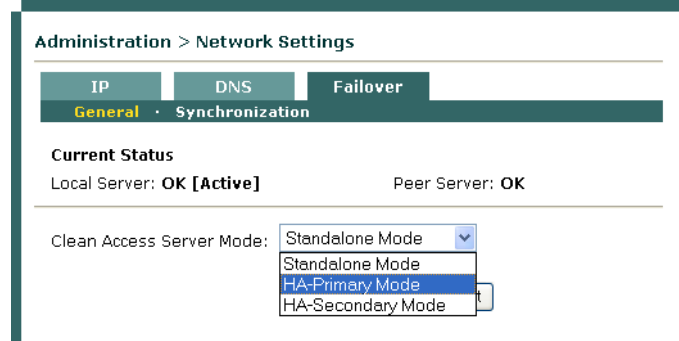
Administration > Network Settings

IP DNS Failover

General · Synchronization

Current Status

Local Server: OK [Active]

Peer Server: OK

Clean Access Server Mode: Standalone Mode

Standalone Mode

HA-Primary Mode

HA-Secondary Mode

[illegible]t